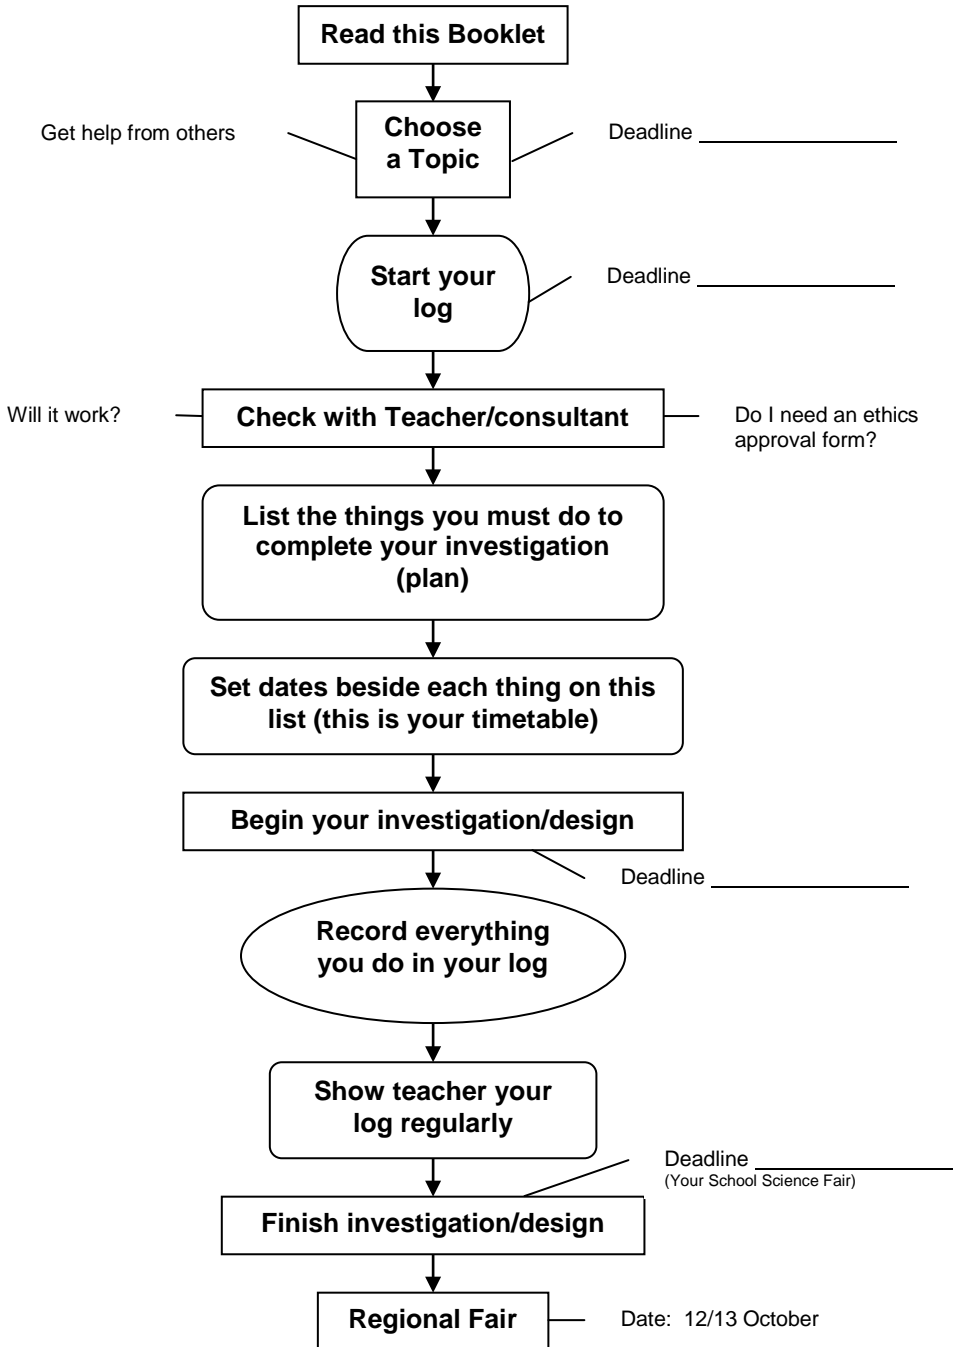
Read this Booklet

Get help from others

Choose a Topic

Deadline ____________

Start your log

Deadline ____________

Will it work?

Check with Teacher/consultant

Do I need an ethics approval form?

List the things you must do to complete your investigation (plan)

Set dates beside each thing on this list (this is your timetable)

Begin your investigation/design

Deadline ____________

Record everything you do in your log

Show teacher your log regularly

Deadline ____________
(Your School Science Fair)

Finish investigation/design

Regional Fair

Date: 12/13 October